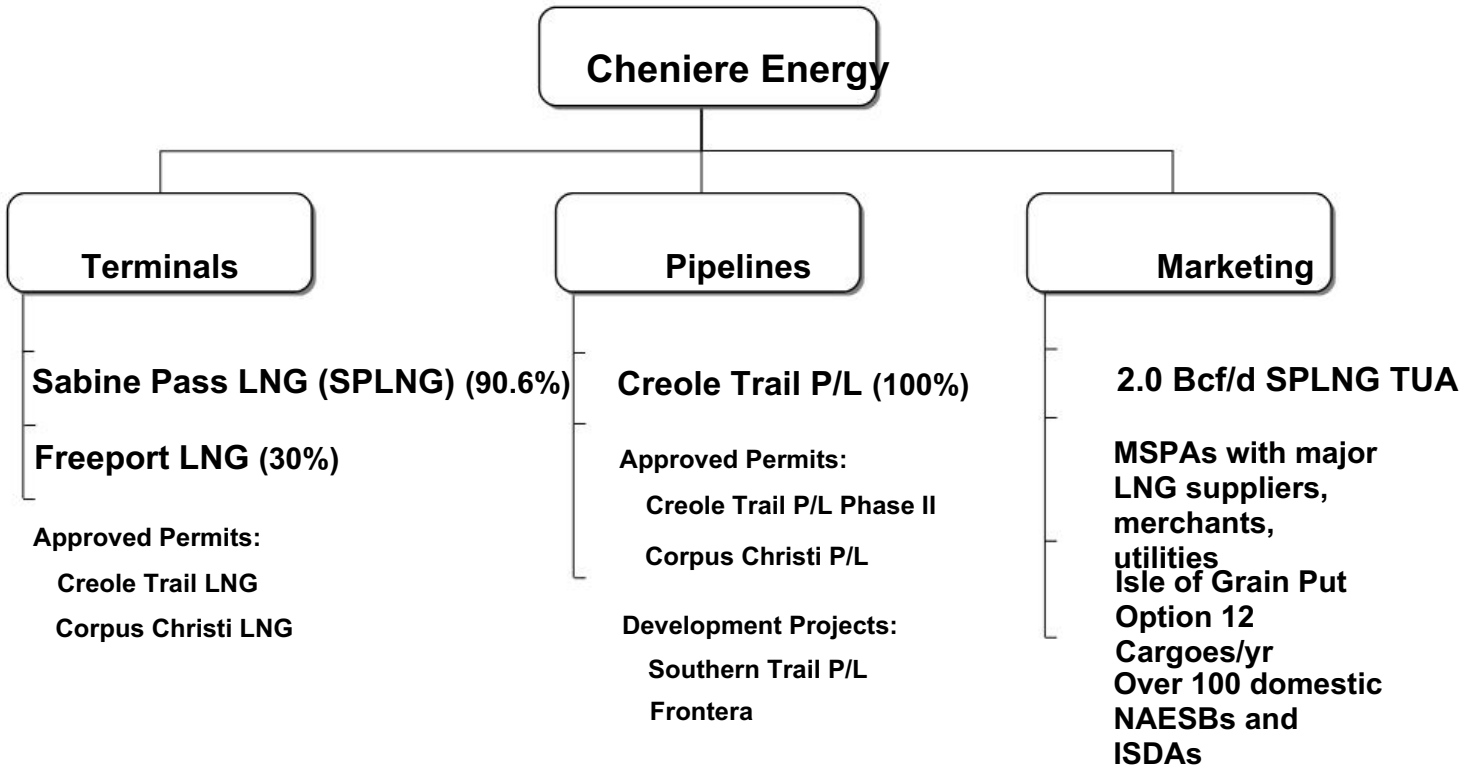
Cheniere Energy

Terminals

Sabine Pass LNG (SPLNG) (90.6%)

Freeport LNG (30%)

Approved Permits:

Creole Trail LNG

Corpus Christi LNG

Pipelines

Creole Trail P/L (100%)

Approved Permits:

Creole Trail P/L Phase II

Corpus Christi P/L

Development Projects:

Southern Trail P/L

Frontera

Marketing

2.0 Bcf/d SPLNG TUA

MSPAs with major LNG suppliers, merchants, utilities

Isle of Grain Put Option 12 Cargoes/yr

Over 100 domestic NAESBs and ISDAs